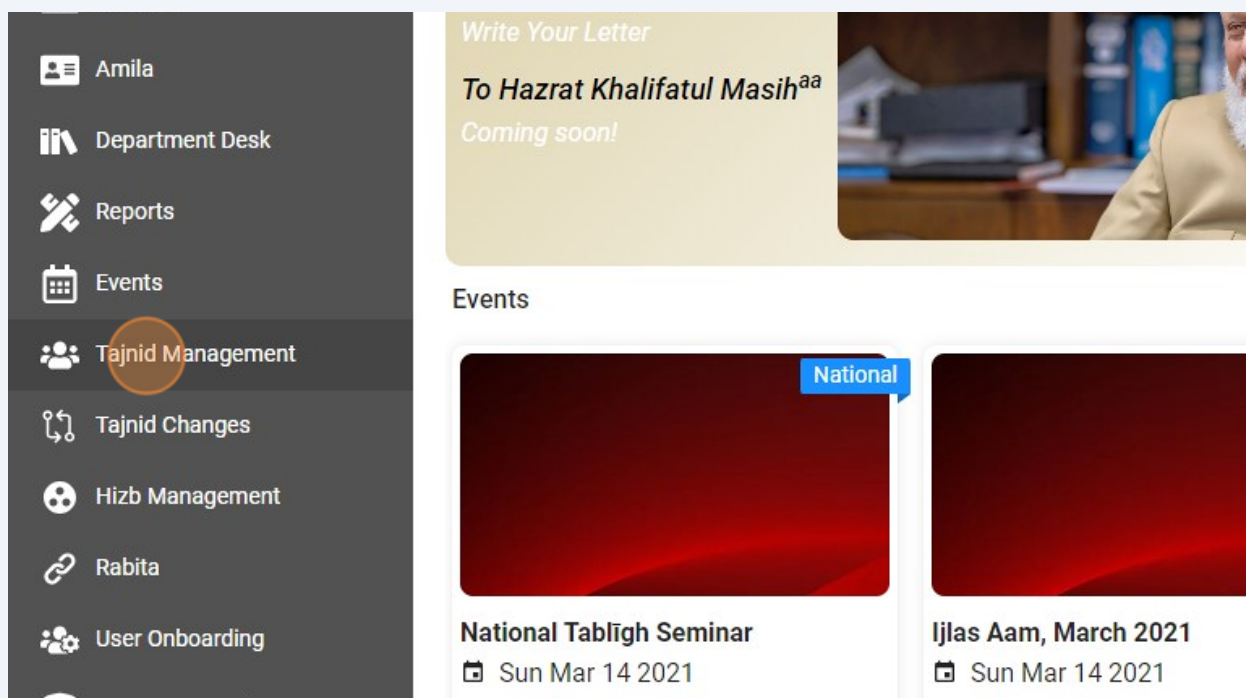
Amila

Department Desk

Reports

Events

Tajnid Management

Tajnid Changes

Hizb Management

Rabita

User Onboarding

Write Your Letter

To Hazrat Khalifatul Masih$^{aa}$

Coming soon!

Events

National

National Tablīgh Seminar

Sun Mar 14 2021

Ijlas Aam, March 2021

Sun Mar 14 2021